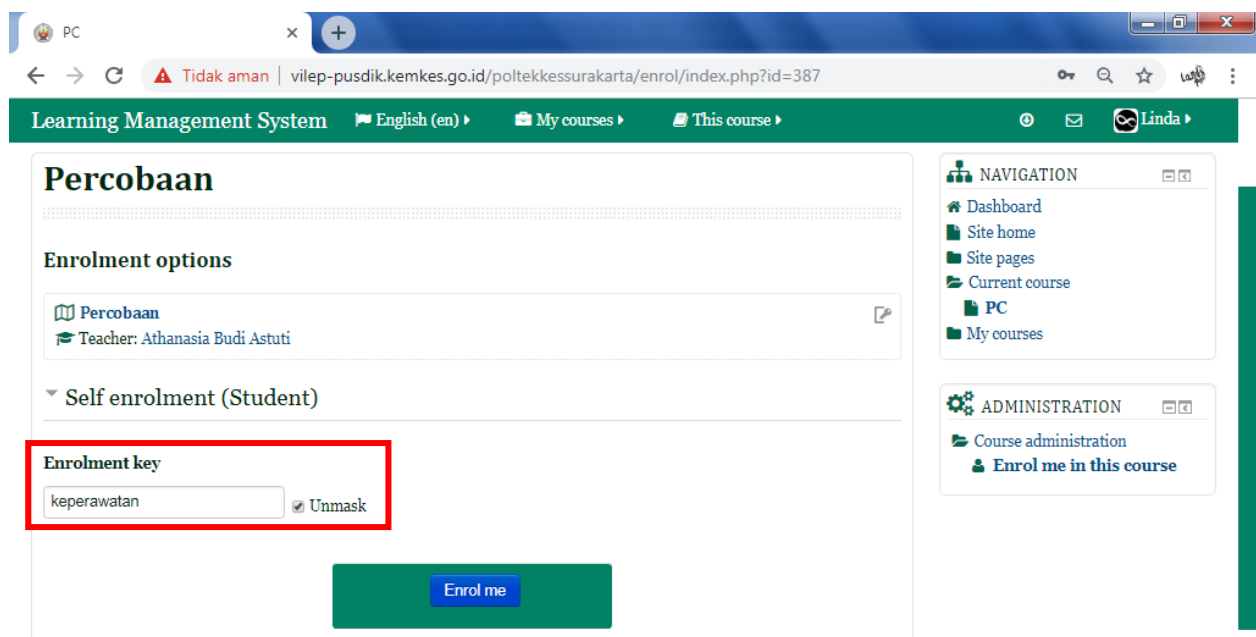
PC

Tidak aman | vilep-pusdik.kemkes.go.id/poltekkessurakarta/enrol/index.php?id=387

Learning Management System English (en) My courses This course Linda

Percobaan

Enrolment options

Percobaan
Teacher: Athanasia Budi Astuti

Self enrolment (Student)

Enrolment key
keperawatan
Unmask

Enrol me

NAVIGATION
Dashboard
Site home
Site pages
Current course
PC
My courses

ADMINISTRATION
Course administration
Enrol me in this course